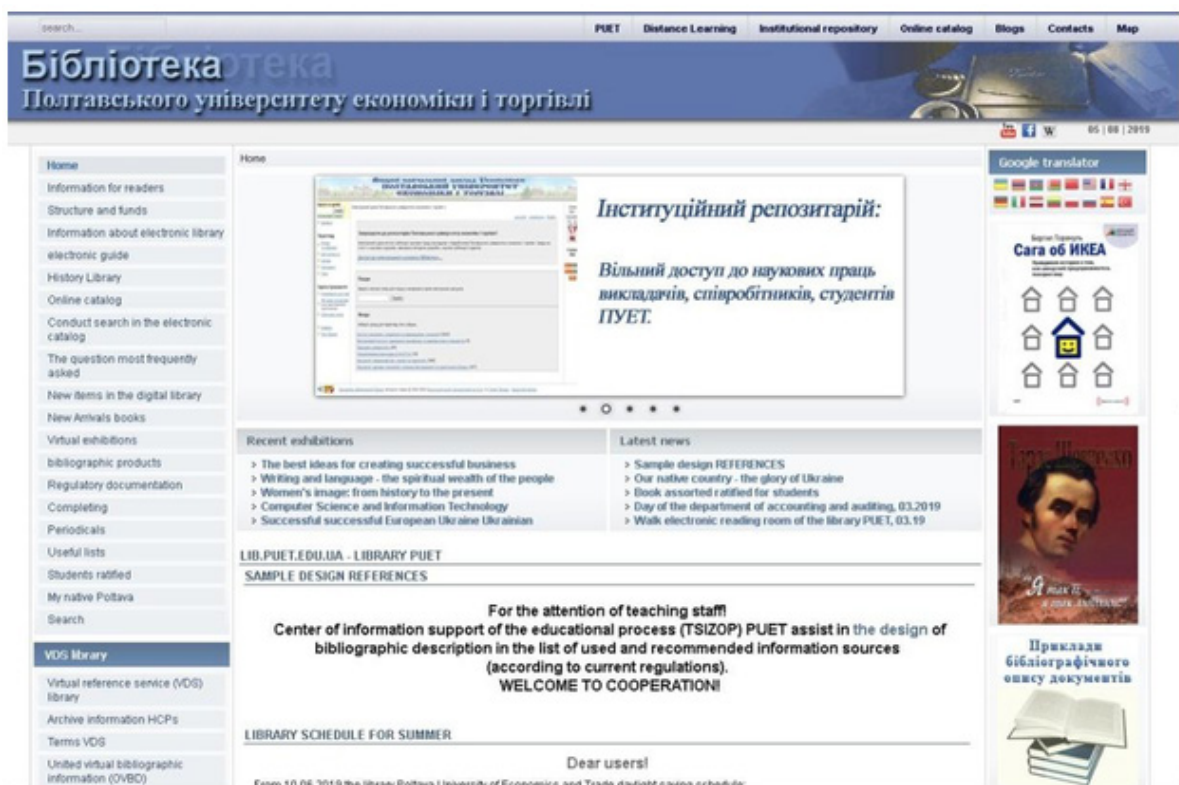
search...

PUET | Distance Learning | Institutional repository | Online catalog | Blogs | Contacts | Map

Бібліотека
Полтавського університету економіки і торгівлі

05 | 08 | 2019

Home
Information for readers
Structure and funds
Information about electronic library
electronic guide
History Library
Online catalog
Conduct search in the electronic catalog
The question most frequently asked
New items in the digital library
New Arrivals books
Virtual exhibitions
bibliographic products
Regulatory documentation
Completing
Periodicals
Useful lists
Students ratified
My native Poltava
Search

VDS library
Virtual reference service (VDS) library
Archive information HCPs
Terms VDS
United virtual bibliographic information (OVBD)

Home

Інституційний репозитарій:

Вільний доступ до наукових праць викладачів, співробітників, студентів ПУЕТ.

Recent exhibitions
> The best ideas for creating successful business
> Writing and language - the spiritual wealth of the people
> Women's image: from history to the present
> Computer Science and Information Technology
> Successful successful European Ukraine Ukrainian

Latest news
> Sample design REFERENCES
> Our native country - the glory of Ukraine
> Book assorted ratified for students
> Day of the department of accounting and auditing, 03.2019
> Walk electronic reading room of the library PUET, 03.19

LIB.PUET.EDU.UA - LIBRARY PUET
SAMPLE DESIGN REFERENCES

For the attention of teaching staff!
Center of information support of the educational process (TSIZOP) PUET assist in the design of bibliographic description in the list of used and recommended information sources (according to current regulations).
WELCOME TO COOPERATION!

LIBRARY SCHEDULE FOR SUMMER

Dear users!
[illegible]

Google translator

Сага об ИКЕА

Приклади бібліографічного опису документів